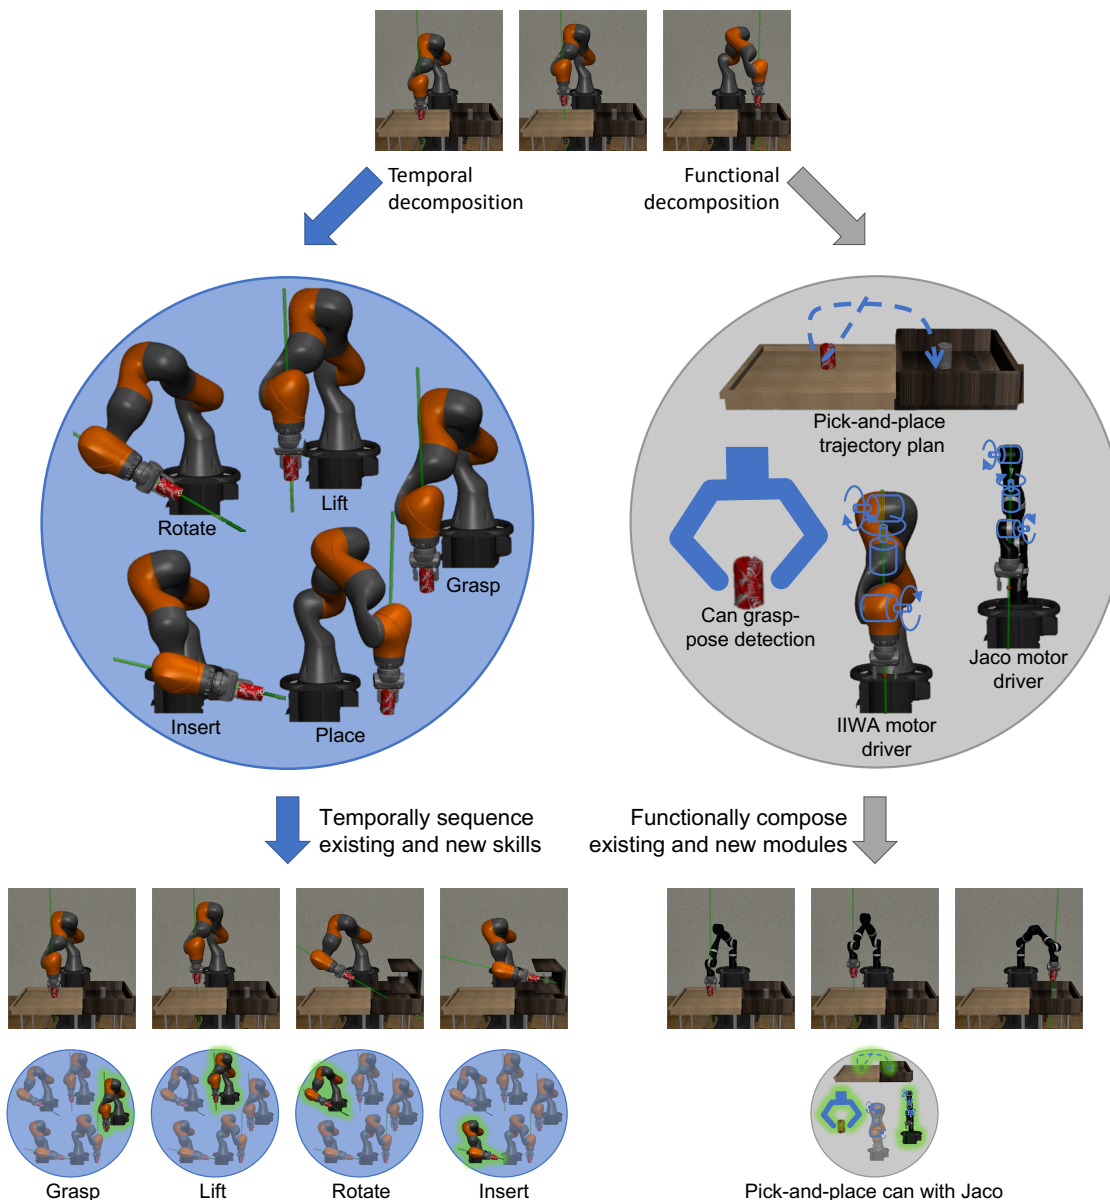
Temporal decomposition

Functional decomposition

Rotate

Lift

Grasp

Insert

Place

Pick-and-place trajectory plan

Can grasp-pose detection

IIWA motor driver

Jaco motor driver

Temporally sequence existing and new skills

Functionally compose existing and new modules

Grasp

Lift

Rotate

Insert

Pick-and-place can with Jaco